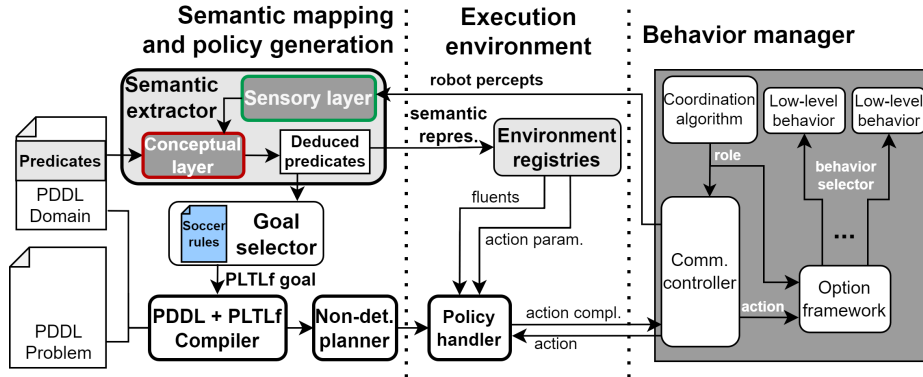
Semantic mapping and policy generation

Execution environment

Behavior manager

Semantic extractor

Sensory layer

robot percepts

Predicates

Conceptual layer

Deduced predicates

semantic repres.

Environment registries

PDDL Domain

Soccer rules

Goal selector

PLTLf goal

PDDL Problem

PDDL + PLTLf Compiler

Non-det. planner

fluents

action param.

Policy handler

action compl.

action

Coordination algorithm

role

Low-level behavior

Low-level behavior

behavior selector

...

Comm. controller

action

Option framework